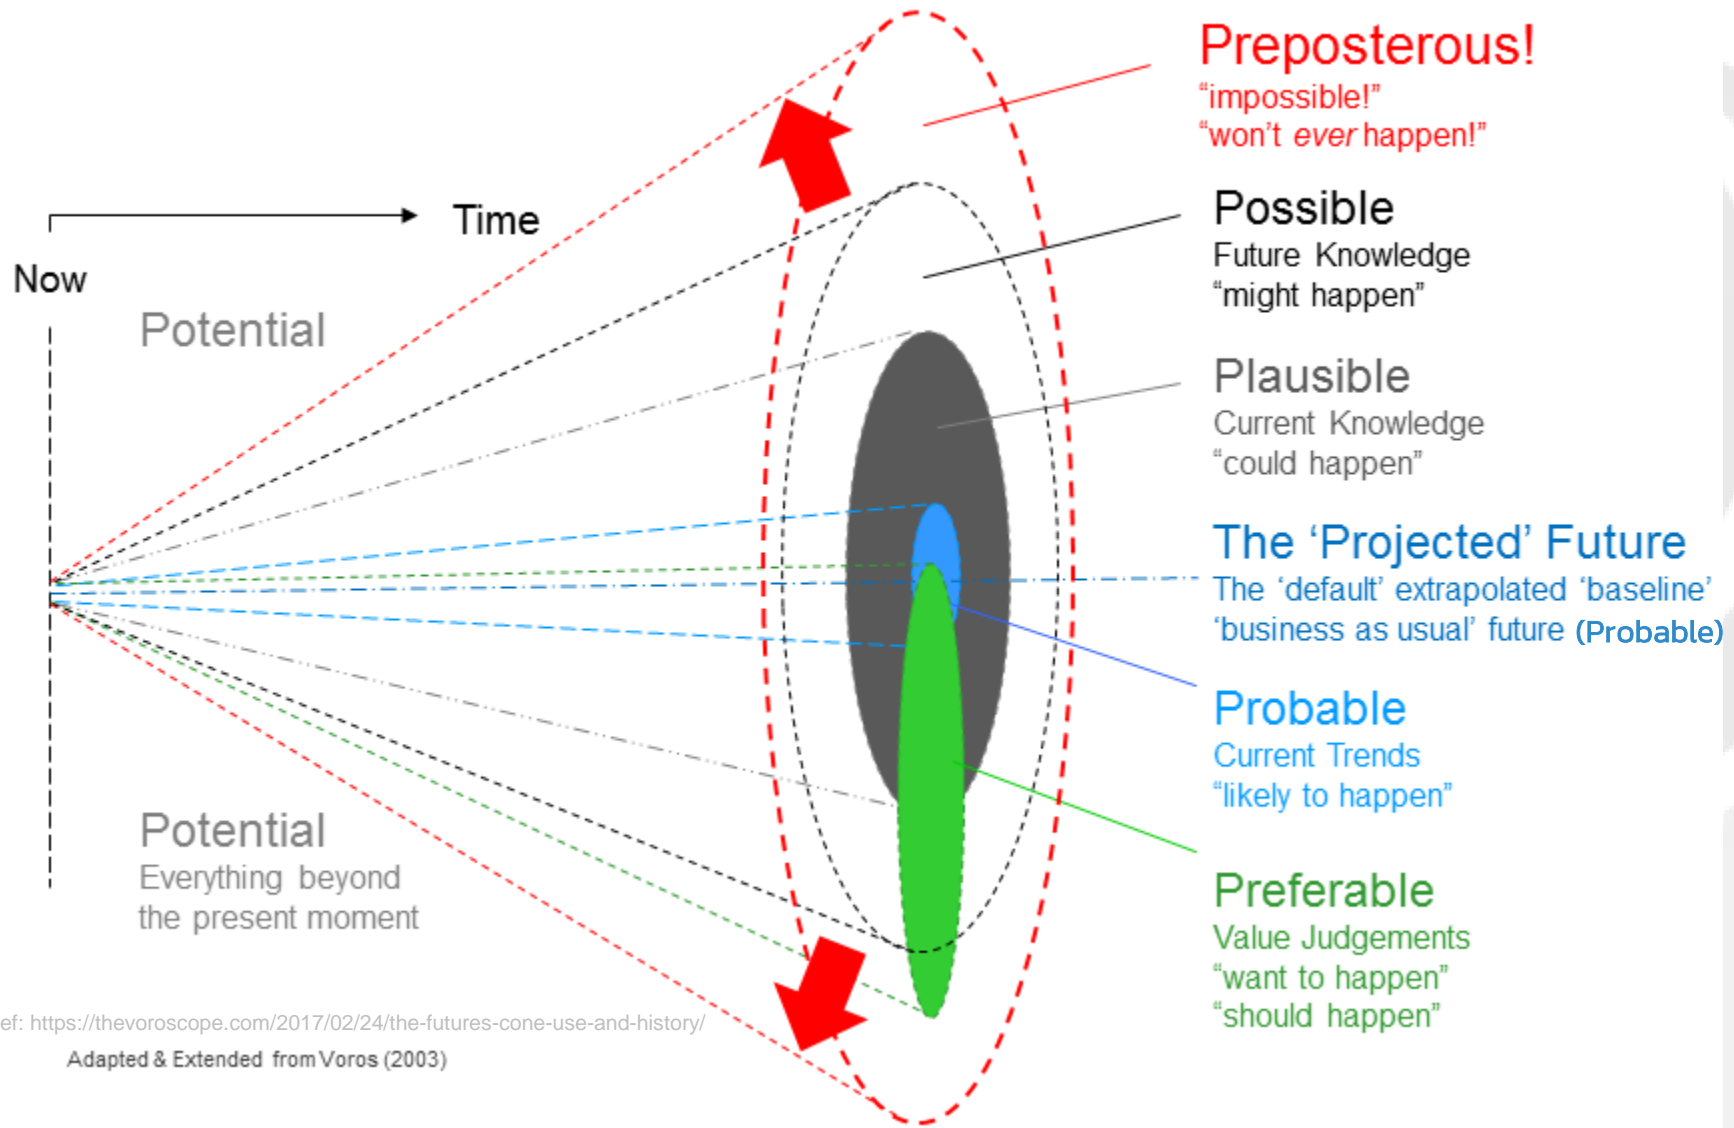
Preposterous!
"impossible!"
"won't *ever* happen!"

Time

Now

Potential

Possible
Future Knowledge
"might happen"

Plausible
Current Knowledge
"could happen"

The 'Projected' Future
The 'default' extrapolated 'baseline' 'business as usual' future (Probable)

Probable
Current Trends
"likely to happen"

Potential
Everything beyond the present moment

Preferable
Value Judgements
"want to happen"
"should happen"

ef: https://thevoroscope.com/2017/02/24/the-futures-cone-use-and-history/

Adapted & Extended from Voros (2003)